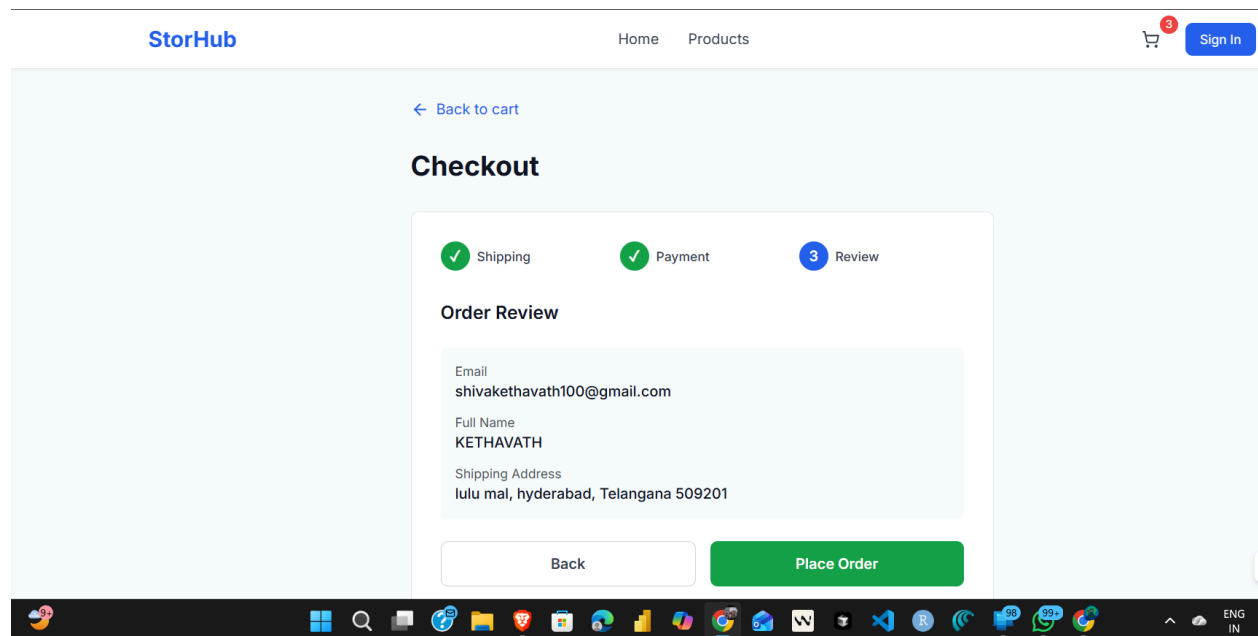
StorHub

Home Products

3

Sign In

← Back to cart

Checkout

✓ Shipping ✓ Payment 3 Review

Order Review

Email
shivakethavath100@gmail.com

Full Name
KETHAVATH

Shipping Address
lulu mal, hyderabad, Telangana 509201

Back

Place Order

9+

98

99+

ENG
IN